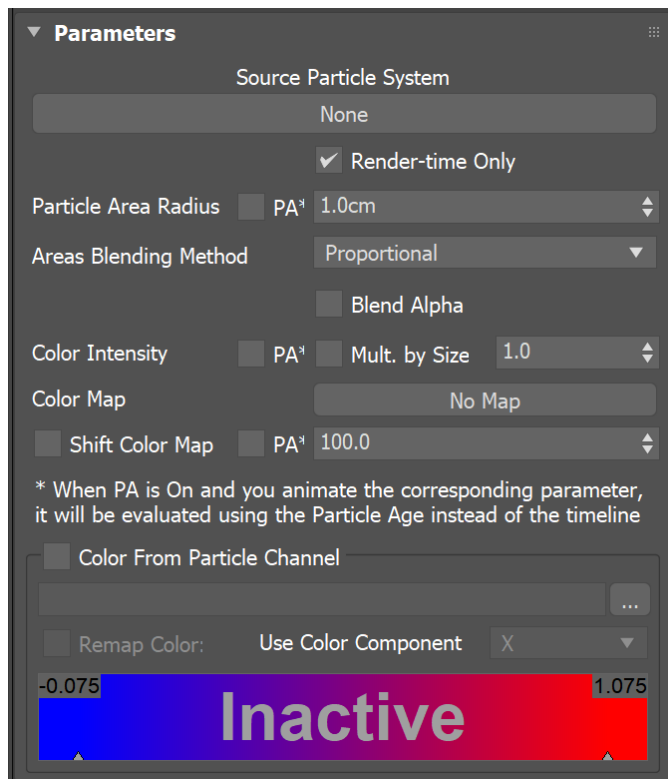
Parameters

Source Particle System

None

Render-time Only

Particle Area Radius PA* 1.0cm

Areas Blending Method Proportional

Blend Alpha

Color Intensity PA* Mult. by Size 1.0

Color Map No Map

Shift Color Map PA* 100.0

* When PA is On and you animate the corresponding parameter, it will be evaluated using the Particle Age instead of the timeline

Color From Particle Channel

...

Remap Color: Use Color Component X

-0.075 1.075

Inactive